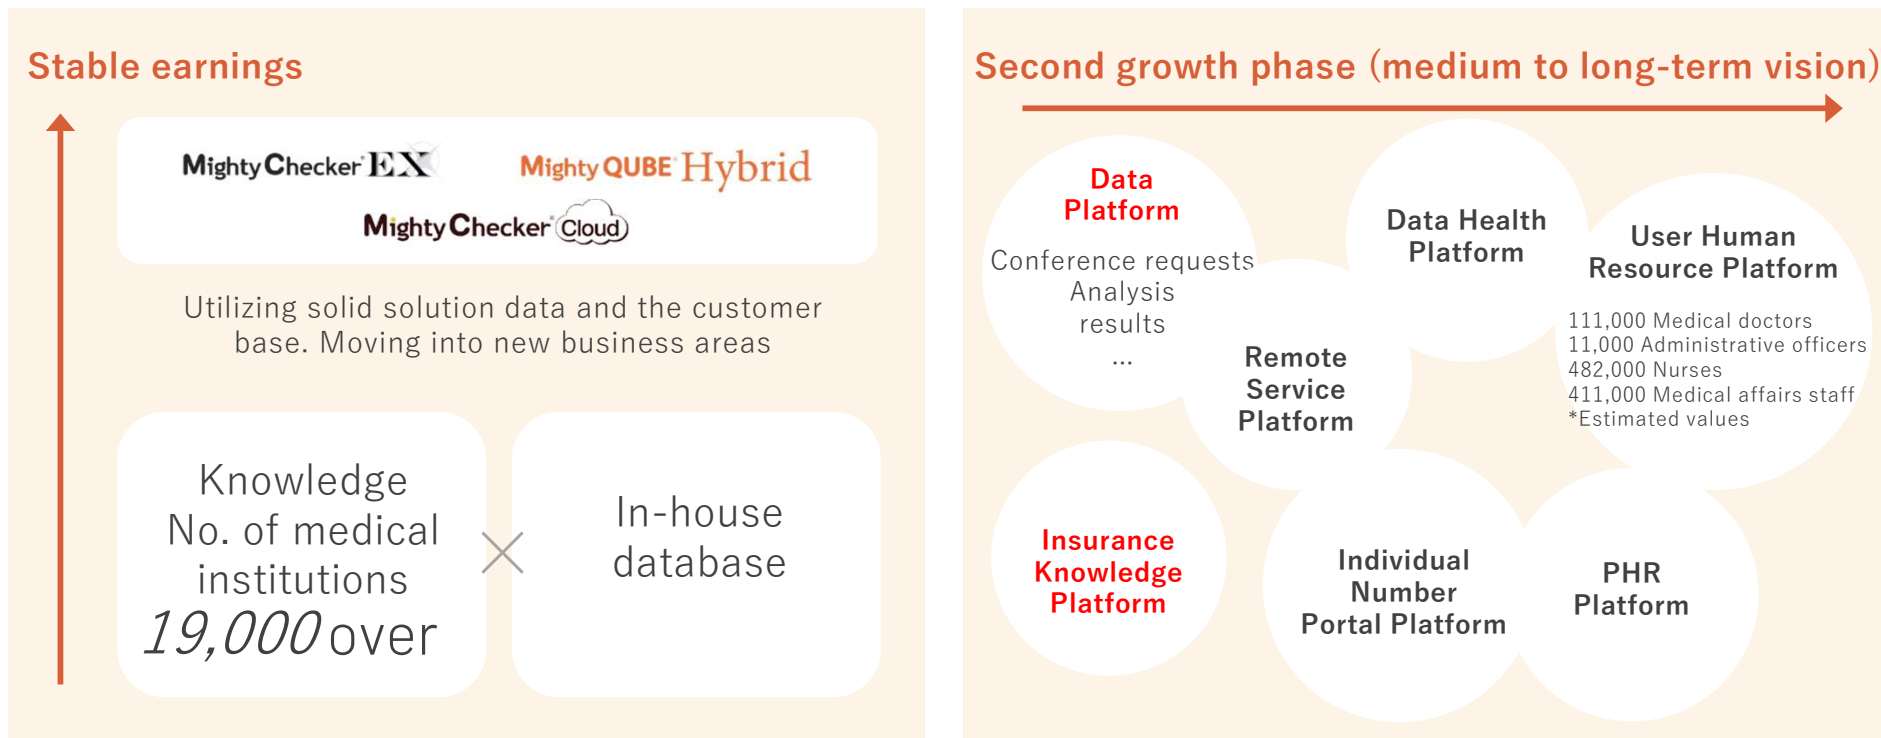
Stable earnings

MightyChecker EX

MightyQUBE Hybrid

MightyChecker Cloud

Utilizing solid solution data and the customer base. Moving into new business areas

Knowledge No. of medical institutions 19,000 over

×

In-house database

Second growth phase (medium to long-term vision)

Data Platform

Conference requests
Analysis results
…

Data Health Platform

Remote Service Platform

User Human Resource Platform

111,000 Medical doctors
11,000 Administrative officers
482,000 Nurses
411,000 Medical affairs staff
*Estimated values

Insurance Knowledge Platform

Individual Number Portal Platform

PHR Platform